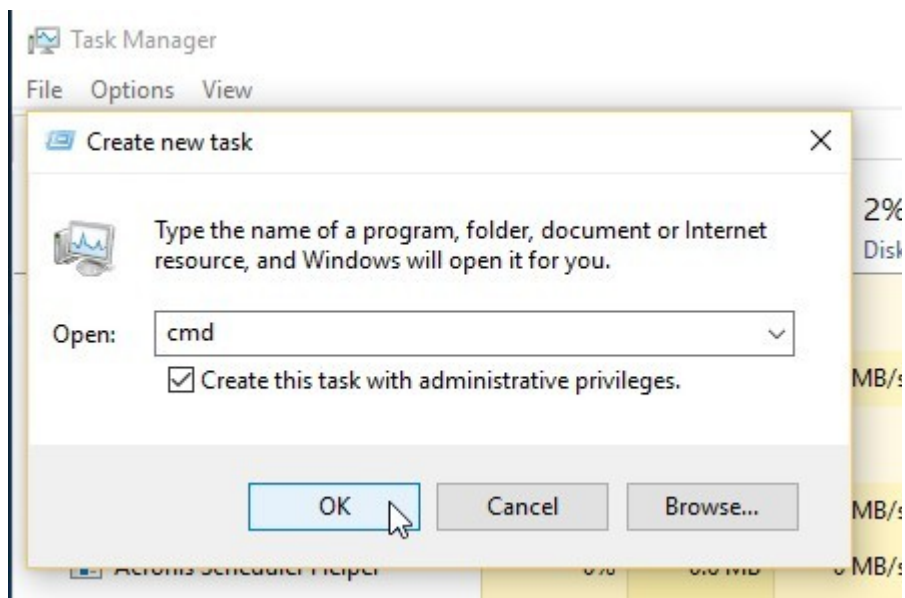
Task Manager
File Options View

Create new task

Type the name of a program, folder, document or Internet resource, and Windows will open it for you.

Open: cmd

Create this task with administrative privileges.

OK Cancel Browse...

2%
Disk
MB/s
MB/s
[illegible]
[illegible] MB/s